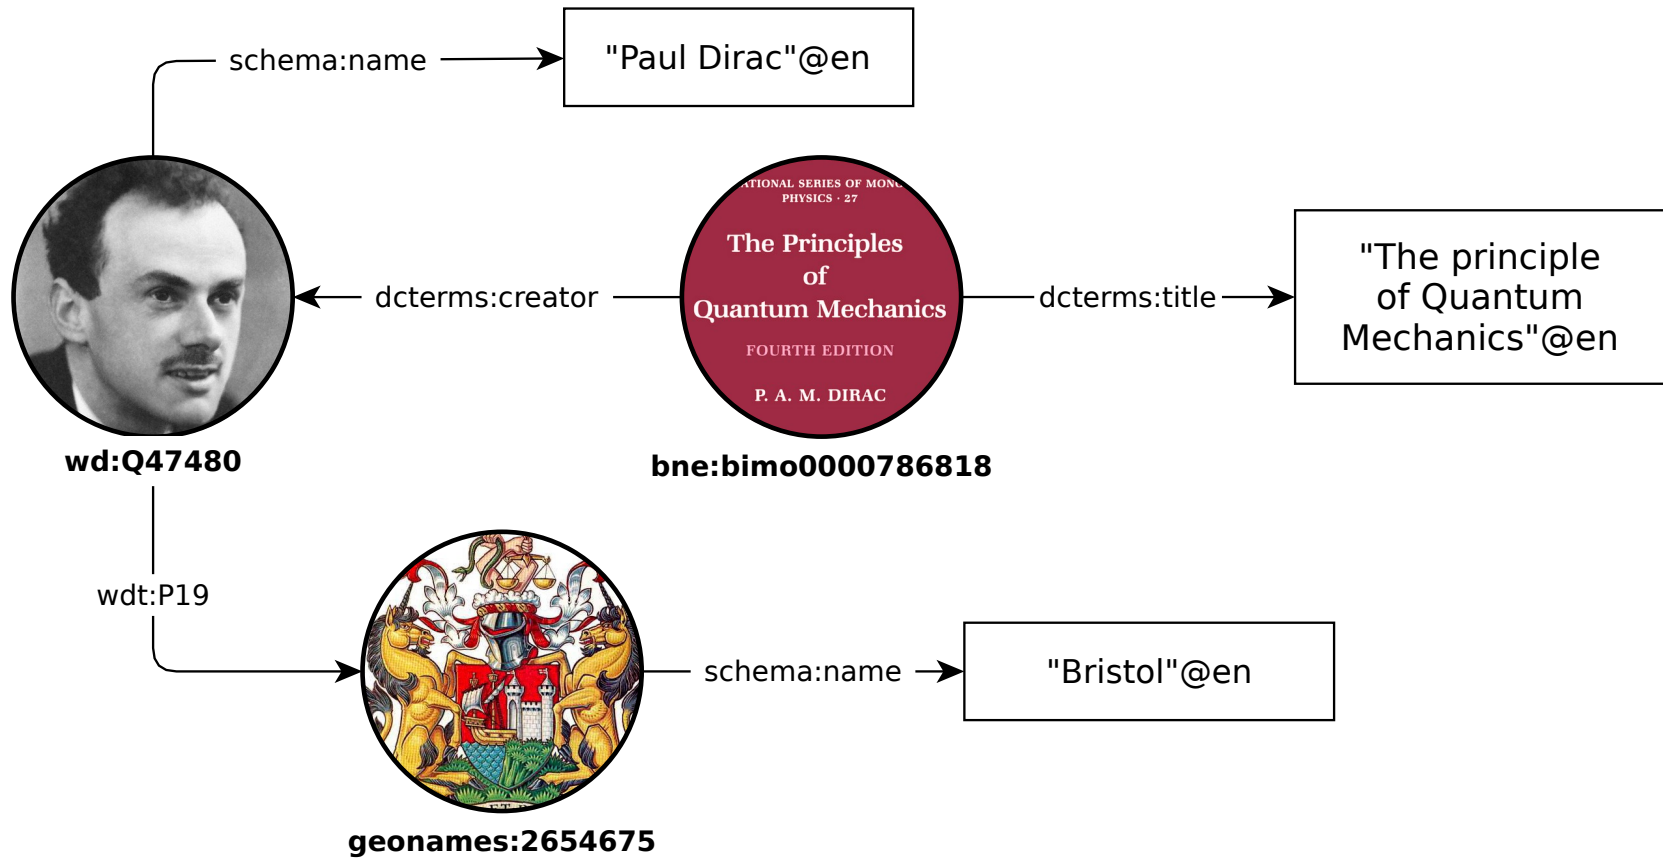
schema:name

"Paul Dirac"@en

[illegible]ATIONAL SERIES OF MON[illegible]
PHYSICS · 27

The Principles of Quantum Mechanics

FOURTH EDITION

P. A. M. DIRAC

dcterms:creator

dcterms:title

"The principle of Quantum Mechanics"@en

wd:Q47480

bne:bimo0000786818

wdt:P19

schema:name

"Bristol"@en

geonames:2654675